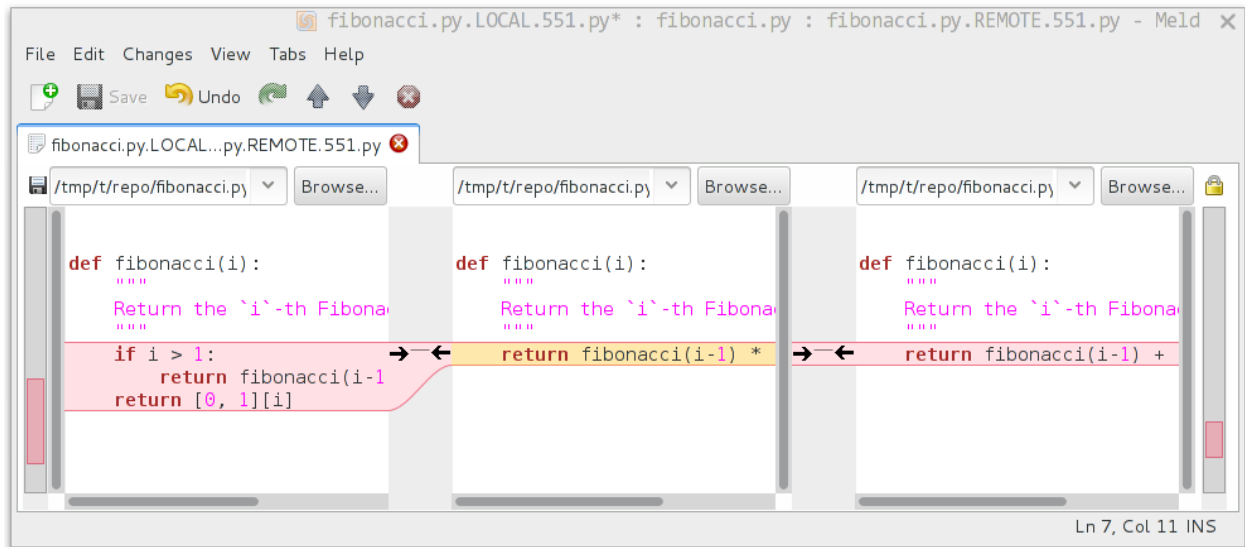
fibonacci.py.LOCAL.551.py* : fibonacci.py : fibonacci.py.REMOTE.551.py - Meld

File Edit Changes View Tabs Help

Save Undo

fibonacci.py.LOCAL...py.REMOTE.551.py

/tmp/t/repo/fibonacci.py Browse...

/tmp/t/repo/fibonacci.py Browse...

/tmp/t/repo/fibonacci.py Browse...

def fibonacci(i):
    """
    Return the `i`-th Fibonac
    """
    if i > 1:
        return fibonacci(i-1
    return [0, 1][i]

def fibonacci(i):
    """
    Return the `i`-th Fibonac
    """
    return fibonacci(i-1) *

def fibonacci(i):
    """
    Return the `i`-th Fibonac
    """
    return fibonacci(i-1) +

Ln 7, Col 11 INS